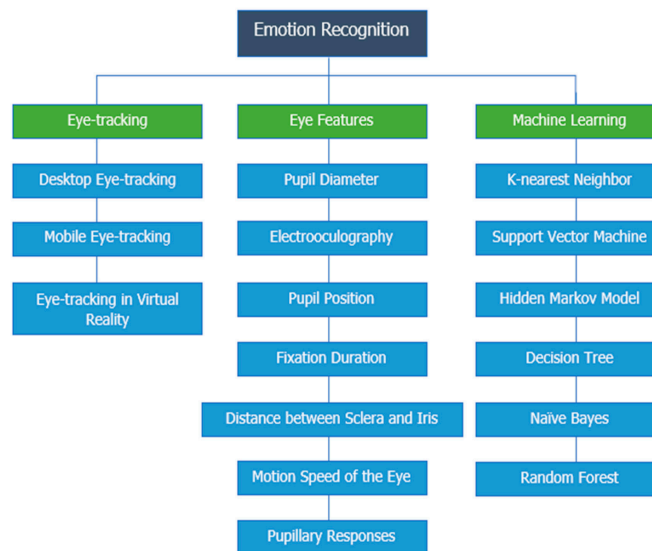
Emotion Recognition

Eye-tracking

Desktop Eye-tracking

Mobile Eye-tracking

Eye-tracking in Virtual Reality

Eye Features

Pupil Diameter

Electrooculography

Pupil Position

Fixation Duration

Distance between Sclera and Iris

Motion Speed of the Eye

Pupillary Responses

Machine Learning

K-nearest Neighbor

Support Vector Machine

Hidden Markov Model

Decision Tree

Naïve Bayes

Random Forest